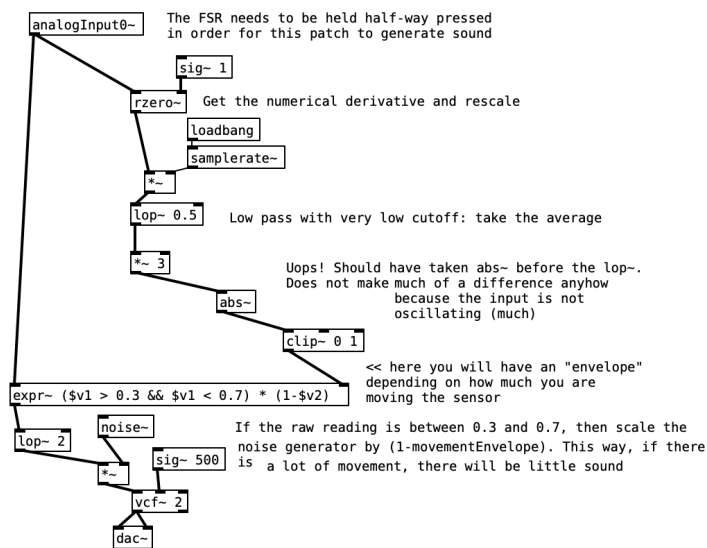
analogInput0~

The FSR needs to be held half-way pressed in order for this patch to generate sound

sig~ 1

rzero~

Get the numerical derivative and rescale

loadbang

samplerate~

*~

lop~ 0.5

Low pass with very low cutoff: take the average

*~ 3

Uops! Should have taken abs~ before the lop~. Does not make much of a difference anyhow because the input is not oscillating (much)

abs~

clip~ 0 1

<< here you will have an "envelope" depending on how much you are moving the sensor

expr~ ($v1 > 0.3 && $v1 < 0.7) * (1-$v2)

lop~ 2

noise~

If the raw reading is between 0.3 and 0.7, then scale the noise generator by (1-movementEnvelope). This way, if there is a lot of movement, there will be little sound

*~

sig~ 500

vcf~ 2

dac~